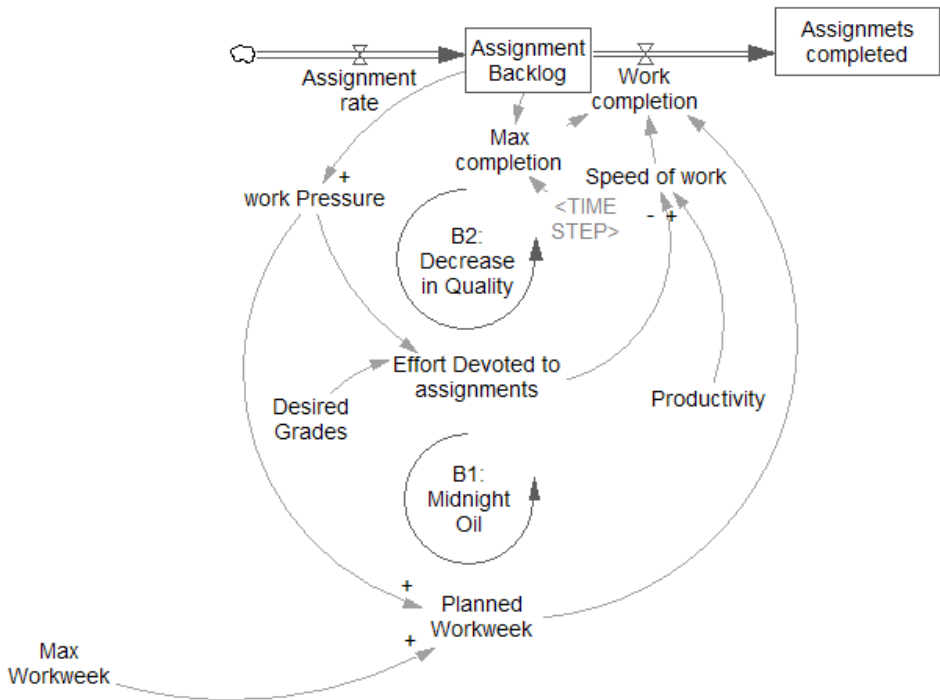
Assignment Backlog

Assignmets completed

Assignment rate

Work completion

Max completion

+

work Pressure

Speed of work

<TIME STEP>

- +

B2: Decrease in Quality

Effort Devoted to assignments

Desired Grades

Productivity

B1: Midnight Oil

+

Planned Workweek

Max Workweek

+